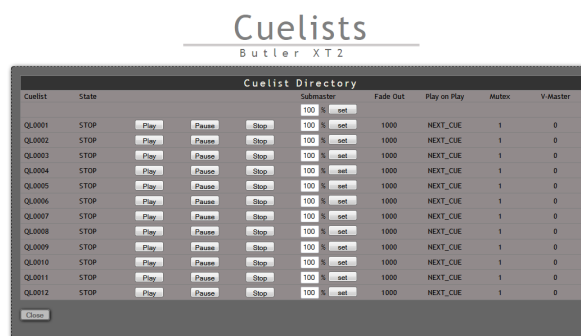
Cuelists

Butler XT2

Cuelist Directory

| Cuelist | State | | | | Submaster | Fade Out | Play on Play | Mutex | V-Master |
|---|---|---|---|---|---|---|---|---|---|
| | | | | | 100 % set | | | | |
| QL0001 | STOP | Play | Pause | Stop | 100 % set | 1000 | NEXT_CUE | 1 | 0 |
| QL0002 | STOP | Play | Pause | Stop | 100 % set | 1000 | NEXT_CUE | 1 | 0 |
| QL0003 | STOP | Play | Pause | Stop | 100 % set | 1000 | NEXT_CUE | 1 | 0 |
| QL0004 | STOP | Play | Pause | Stop | 100 % set | 1000 | NEXT_CUE | 1 | 0 |
| QL0005 | STOP | Play | Pause | Stop | 100 % set | 1000 | NEXT_CUE | 1 | 0 |
| QL0006 | STOP | Play | Pause | Stop | 100 % set | 1000 | NEXT_CUE | 1 | 0 |
| QL0007 | STOP | Play | Pause | Stop | 100 % set | 1000 | NEXT_CUE | 1 | 0 |
| QL0008 | STOP | Play | Pause | Stop | 100 % set | 1000 | NEXT_CUE | 1 | 0 |
| QL0009 | STOP | Play | Pause | Stop | 100 % set | 1000 | NEXT_CUE | 1 | 0 |
| QL0010 | STOP | Play | Pause | Stop | 100 % set | 1000 | NEXT_CUE | 1 | 0 |
| QL0011 | STOP | Play | Pause | Stop | 100 % set | 1000 | NEXT_CUE | 1 | 0 |
| QL0012 | STOP | Play | Pause | Stop | 100 % set | 1000 | NEXT_CUE | 1 | 0 |

Close